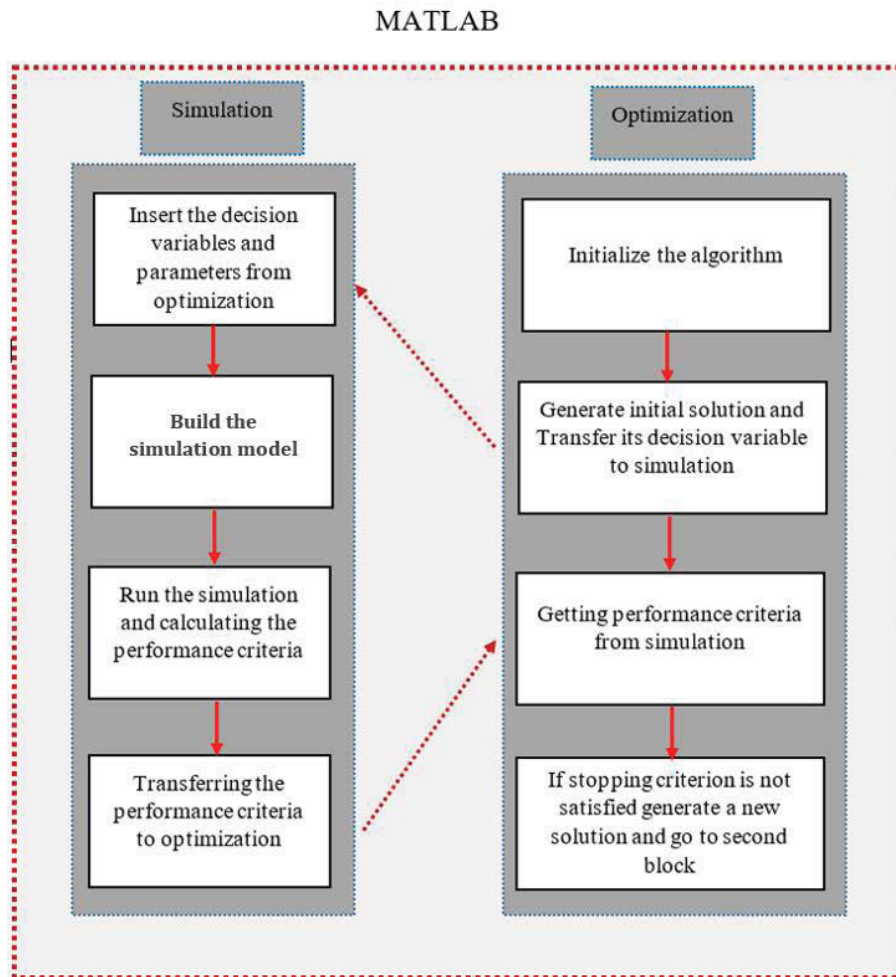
MATLAB

Simulation

Insert the decision variables and parameters from optimization

Build the simulation model

Run the simulation and calculating the performance criteria

Transferring the performance criteria to optimization

Optimization

Initialize the algorithm

Generate initial solution and Transfer its decision variable to simulation

Getting performance criteria from simulation

If stopping criterion is not satisfied generate a new solution and go to second block